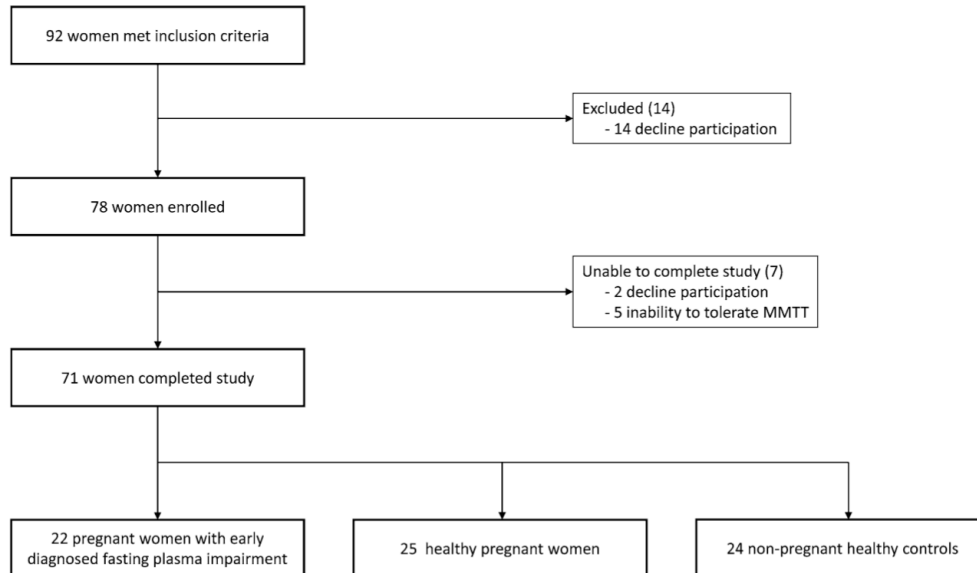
92 women met inclusion criteria

Excluded (14)
- 14 decline participation

78 women enrolled

Unable to complete study (7)
- 2 decline participation
- 5 inability to tolerate MMTT

71 women completed study

22 pregnant women with early diagnosed fasting plasma impairment

25 healthy pregnant women

24 non-pregnant healthy controls